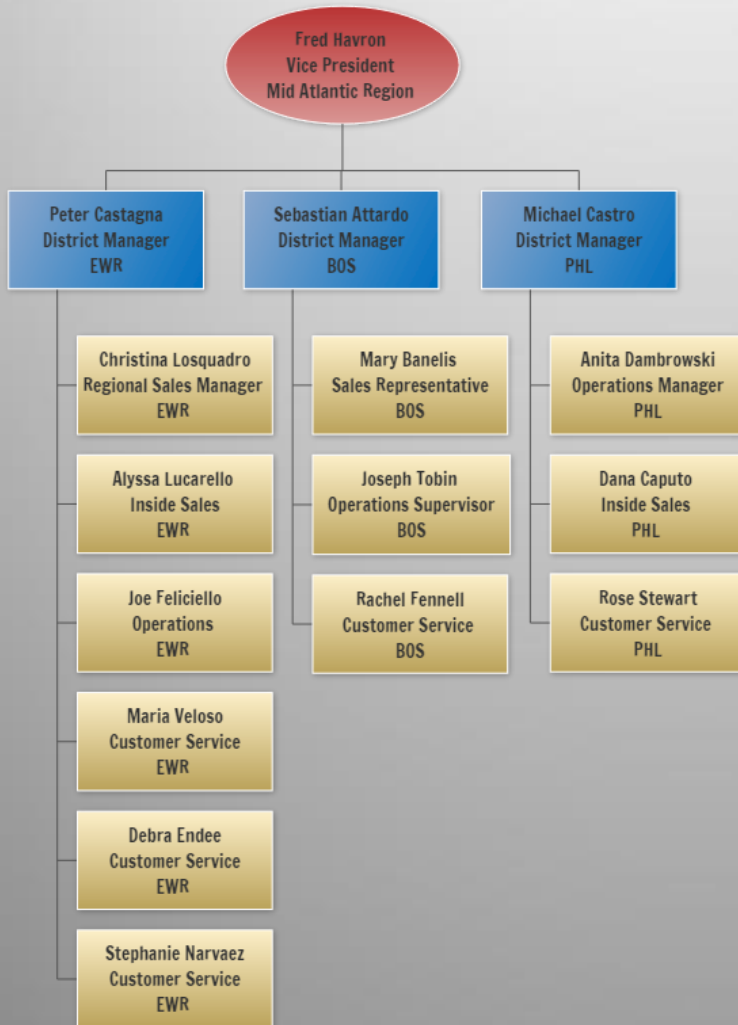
Fred Havron
Vice President
Mid Atlantic Region

Peter Castagna
District Manager
EWR

Christina Losquadro
Regional Sales Manager
EWR

Alyssa Lucarello
Inside Sales
EWR

Joe Feliciello
Operations
EWR

Maria Veloso
Customer Service
EWR

Debra Endee
Customer Service
EWR

Stephanie Narvaez
Customer Service
EWR

Sebastian Attardo
District Manager
BOS

Mary Banelis
Sales Representative
BOS

Joseph Tobin
Operations Supervisor
BOS

Rachel Fennell
Customer Service
BOS

Michael Castro
District Manager
PHL

Anita Dambrowski
Operations Manager
PHL

Dana Caputo
Inside Sales
PHL

Rose Stewart
Customer Service
PHL